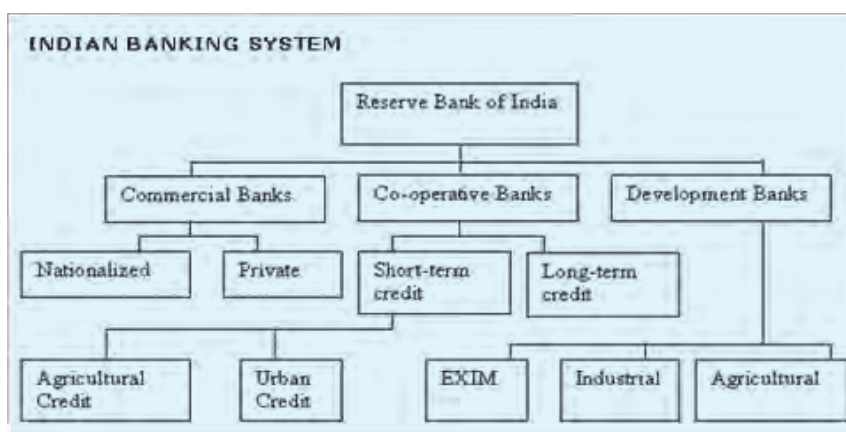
INDIAN BANKING SYSTEM

Reserve Bank of India

Commercial Banks

Co-operative Banks

Development Banks

Nationalized

Private

Short-term credit

Long-term credit

Agricultural Credit

Urban Credit

EXIM

Industrial

Agricultural